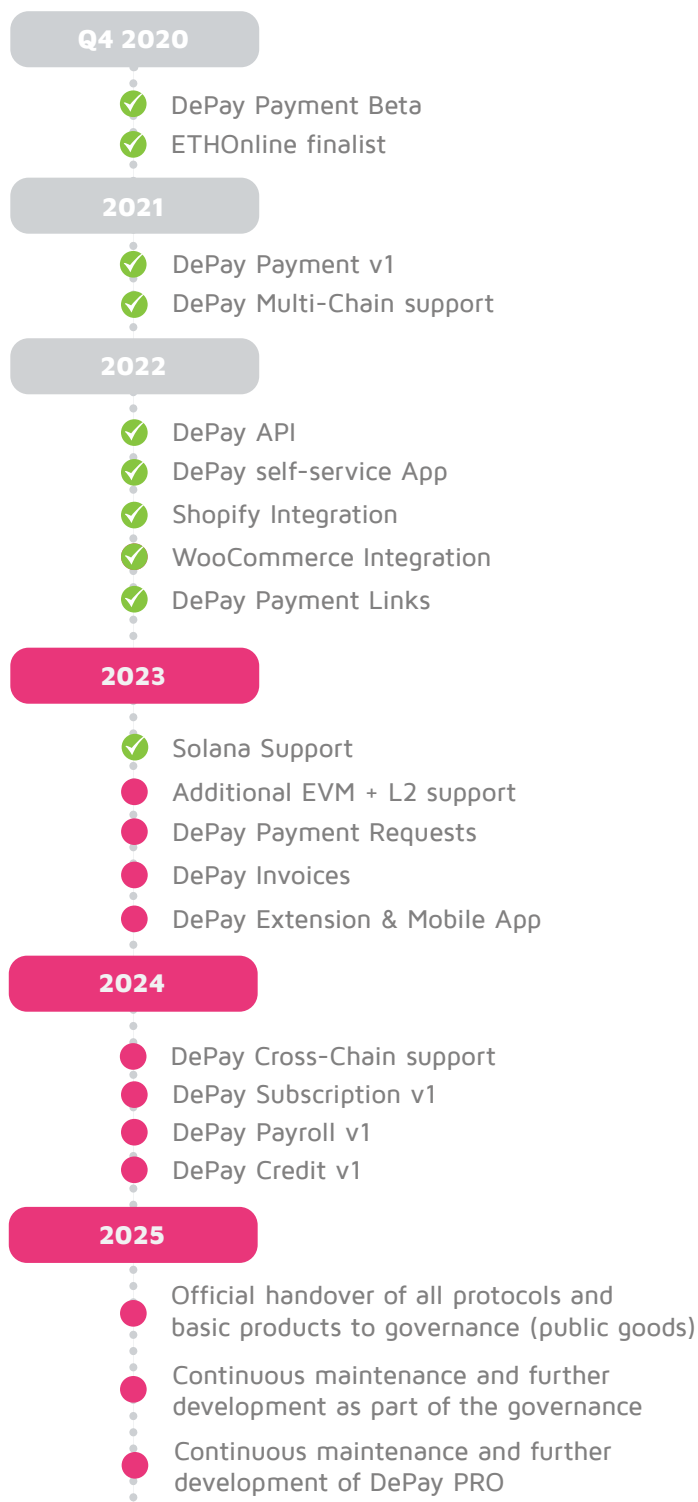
Q4 2020

DePay Payment Beta
ETHOnline finalist

2021

DePay Payment v1
DePay Multi-Chain support

2022

DePay API
DePay self-service App
Shopify Integration
WooCommerce Integration
DePay Payment Links

2023

Solana Support
Additional EVM + L2 support
DePay Payment Requests
DePay Invoices
DePay Extension & Mobile App

2024

DePay Cross-Chain support
DePay Subscription v1
DePay Payroll v1
DePay Credit v1

2025

Official handover of all protocols and basic products to governance (public goods)

Continuous maintenance and further development as part of the governance

Continuous maintenance and further development of DePay PRO